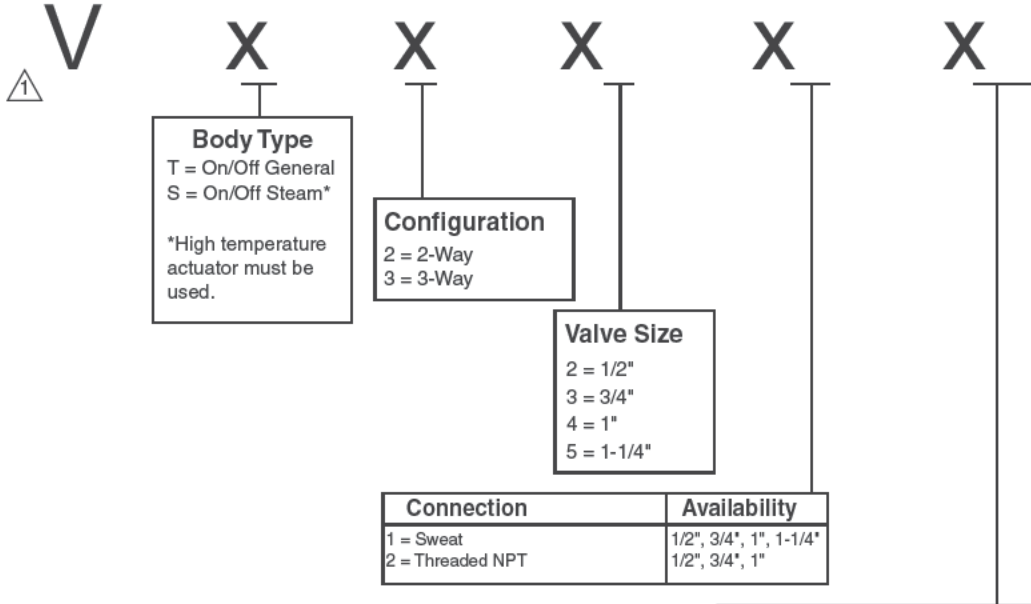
1 V X X X X X

Body Type
T = On/Off General
S = On/Off Steam*

*High temperature actuator must be used.

Configuration
2 = 2-Way
3 = 3-Way

Valve Size
2 = 1/2"
3 = 3/4"
4 = 1"
5 = 1-1/4"

| Connection | Availability |
|---|---|
| 1 = Sweat | 1/2", 3/4", 1", 1-1/4" |
| 2 = Threaded NPT | 1/2", 3/4", 1" |